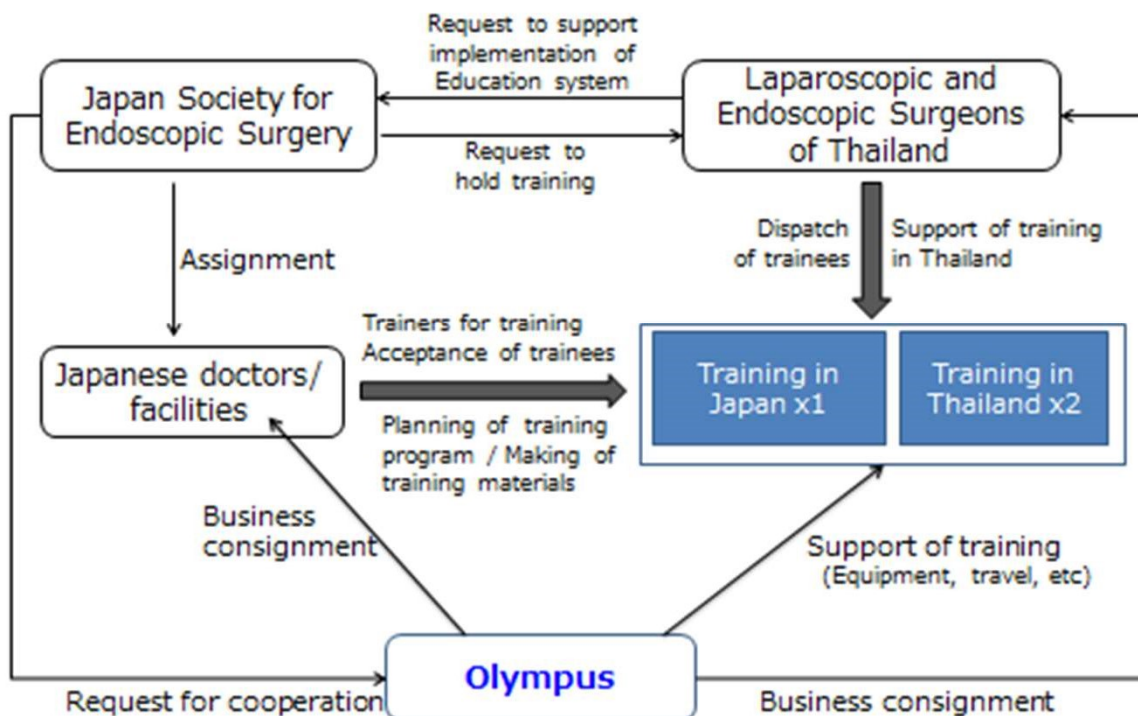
Request to support implementation of Education system

Japan Society for Endoscopic Surgery

Laparoscopic and Endoscopic Surgeons of Thailand

Request to hold training

Assignment

Dispatch of trainees

Support of training in Thailand

Trainers for training
Acceptance of trainees

Japanese doctors/ facilities

Training in Japan x1

Training in Thailand x2

Planning of training program / Making of training materials

Business consignment

Support of training
(Equipment, travel, etc)

Olympus

Request for cooperation

Business consignment